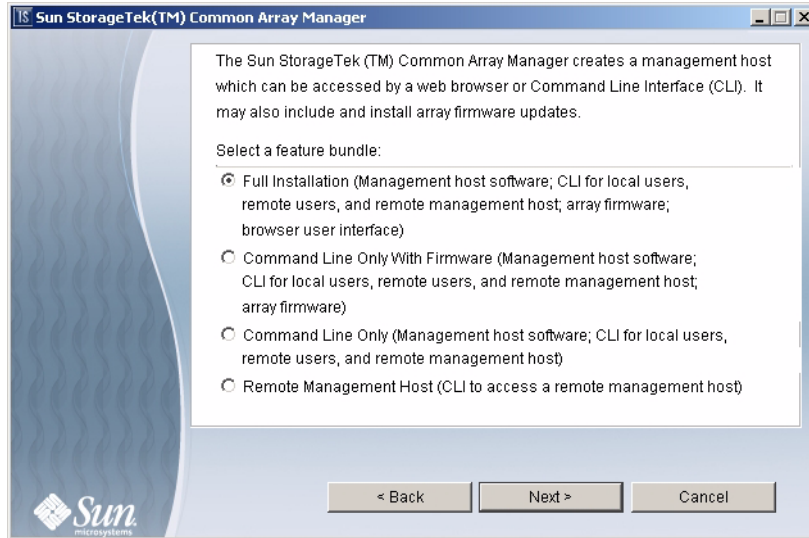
IS Sun StorageTek(TM) Common Array Manager

The Sun StorageTek (TM) Common Array Manager creates a management host which can be accessed by a web browser or Command Line Interface (CLI). It may also include and install array firmware updates.

Select a feature bundle:

Full Installation (Management host software; CLI for local users, remote users, and remote management host; array firmware; browser user interface)

Command Line Only With Firmware (Management host software; CLI for local users, remote users, and remote management host; array firmware)

Command Line Only (Management host software; CLI for local users, remote users, and remote management host)

Remote Management Host (CLI to access a remote management host)

Sun microsystems

< Back

Next >

Cancel